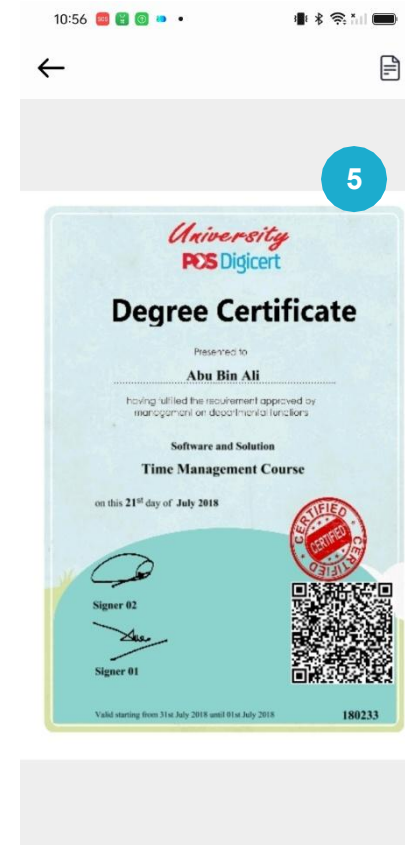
10:56

5

University
POS Digicert

Degree Certificate

Presented to

Abu Bin Ali

having fulfilled the requirement approved by management on departmental functions

Software and Solution

Time Management Course

on this 21$^{st}$ day of July 2018

CERTIFIED
CERTIFIED

Signer 02

Signer 01

Valid starting from 31st July 2018 until 01st July 2018

180233